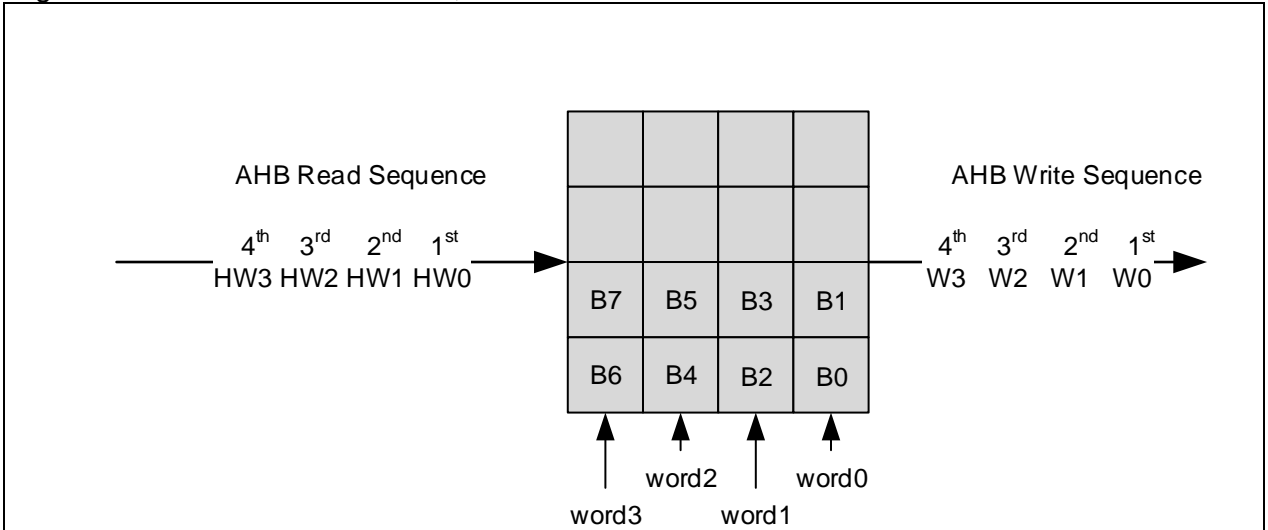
AHB Read Sequence

$4^{th}$ $3^{rd}$ $2^{nd}$ $1^{st}$
HW3 HW2 HW1 HW0

AHB Write Sequence

$4^{th}$ $3^{rd}$ $2^{nd}$ $1^{st}$
W3 W2 W1 W0

| | | | |
|---|---|---|---|
| | | | |
| | | | |
| B7 | B5 | B3 | B1 |
| B6 | B4 | B2 | B0 |

word2 word0
word3 word1